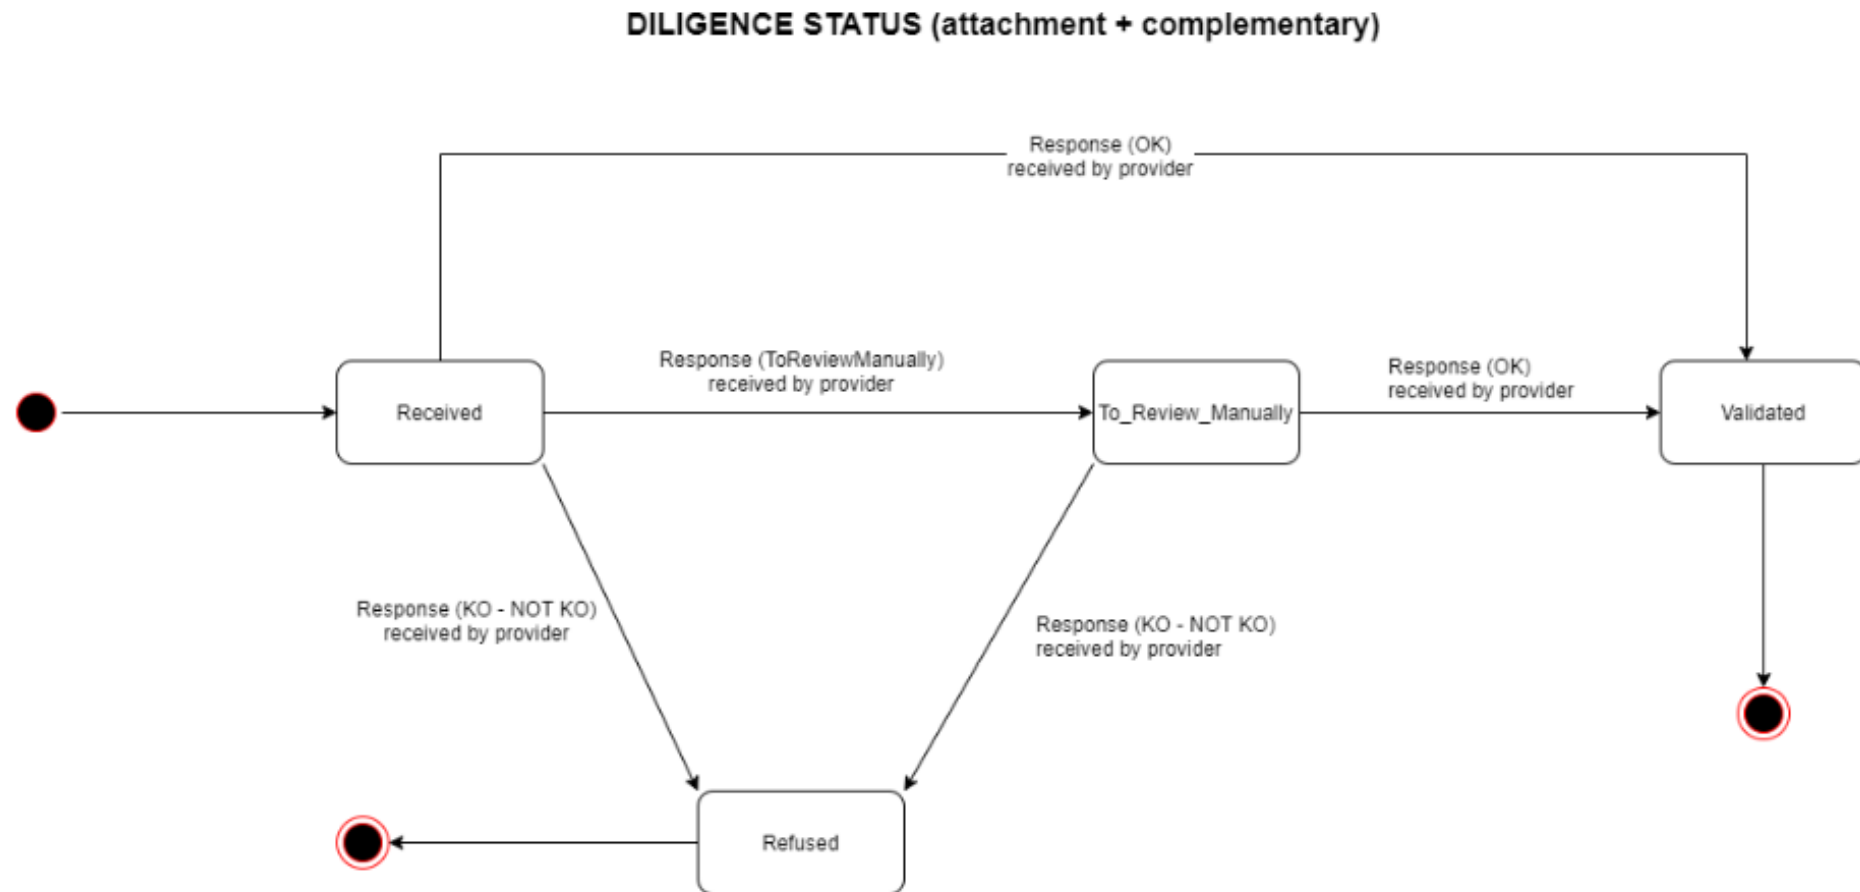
DILIGENCE STATUS (attachment + complementary)

Response (OK)
received by provider

Received

Response (ToReviewManually)
received by provider

To_Review_Manually

Response (OK)
received by provider

Validated

Response (KO - NOT KO)
received by provider

Response (KO - NOT KO)
received by provider

Refused